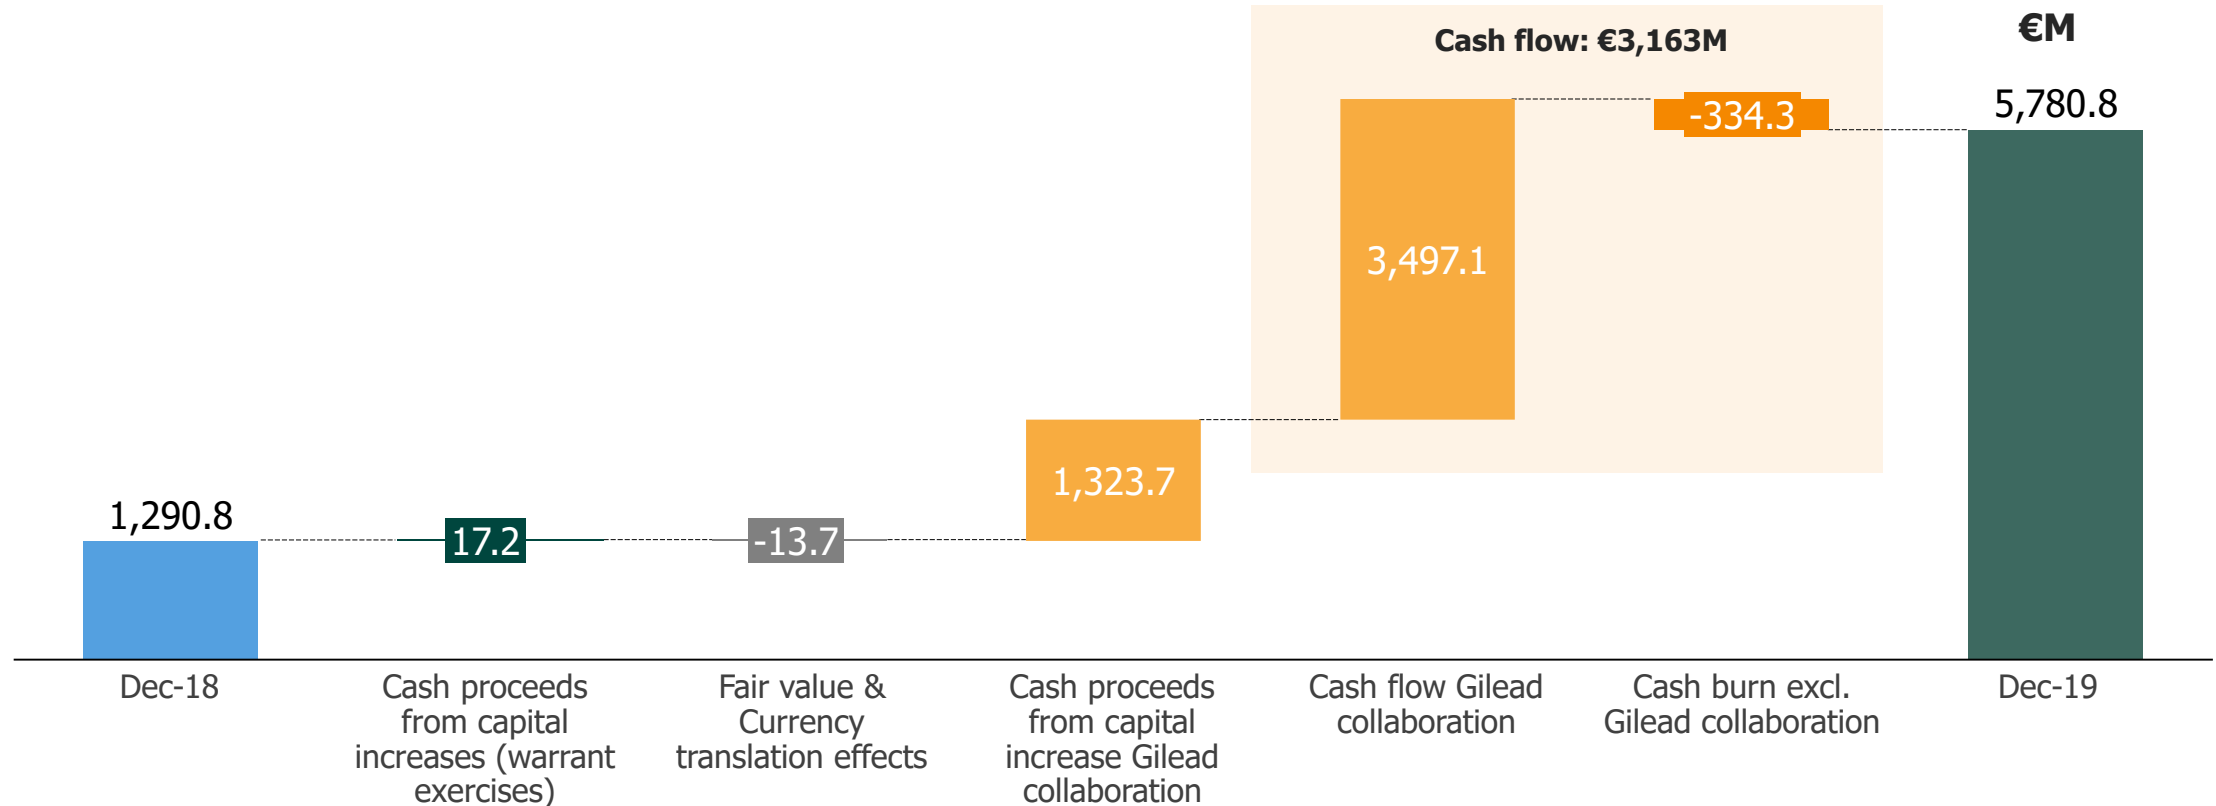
Cash flow: €3,163M

€M

5,780.8

-334.3

3,497.1

1,323.7

1,290.8

17.2

-13.7

Dec-18

Cash proceeds from capital increases (warrant exercises)

Fair value & Currency translation effects

Cash proceeds from capital increase Gilead collaboration

Cash flow Gilead collaboration

Cash burn excl. Gilead collaboration

Dec-19